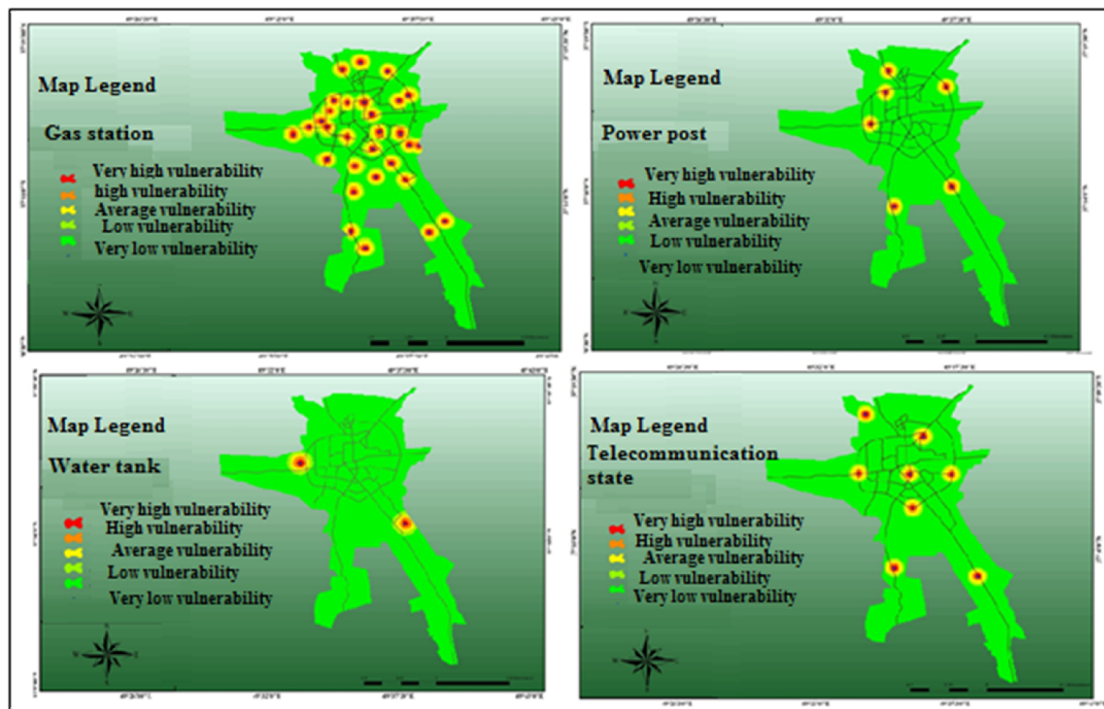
Map Legend

Gas station

Very high vulnerability
high vulnerability
Average vulnerability
Low vulnerability
Very low vulnerability

Map Legend

Power post

Very high vulnerability
High vulnerability
Average vulnerability
Low vulnerability
Very low vulnerability

Map Legend

Water tank

Very high vulnerability
High vulnerability
Average vulnerability
Low vulnerability
Very low vulnerability

Map Legend

Telecommunication state

Very high vulnerability
High vulnerability
Average vulnerability
Low vulnerability
Very low vulnerability